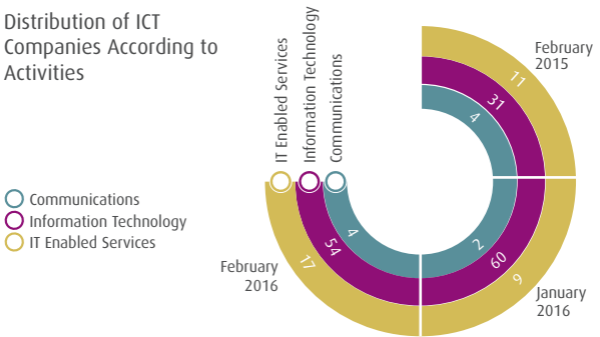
Distribution of ICT Companies According to Activities

IT Enabled Services
Information Technology
Communications

Communications
Information Technology
IT Enabled Services

February 2015
11
31
4

January 2016
2
60
9

February 2016
4
54
17